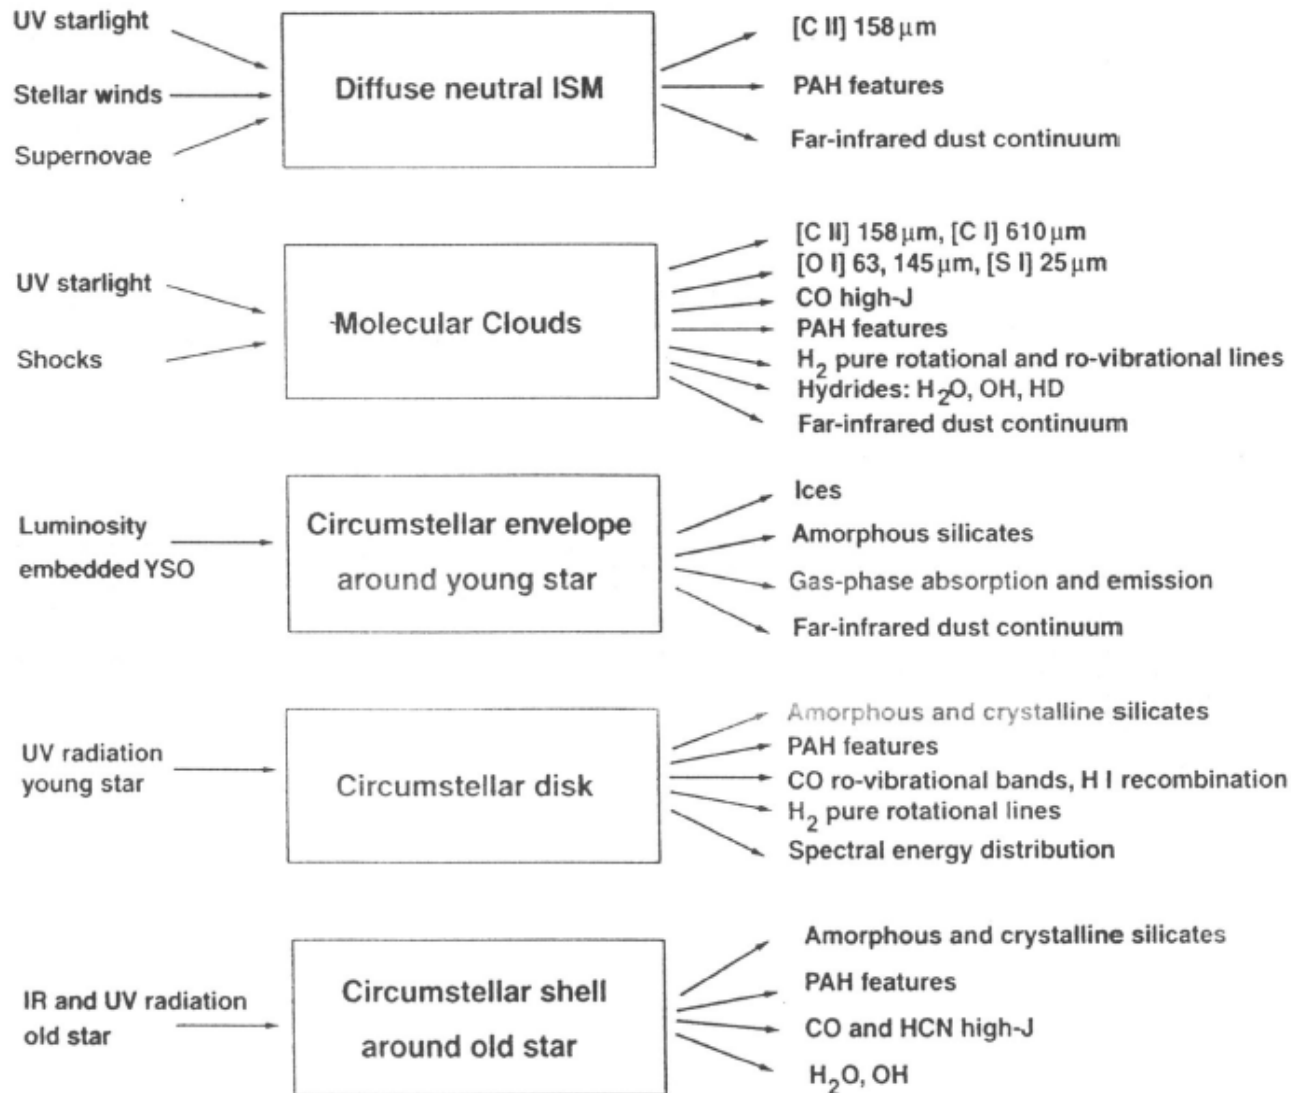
UV starlight

Stellar winds

Supernovae

Diffuse neutral ISM

[C II] 158 $\mu$m

PAH features

Far-infrared dust continuum

UV starlight

Shocks

Molecular Clouds

[C II] 158 $\mu$m, [C I] 610 $\mu$m

[O I] 63, 145 $\mu$m, [S I] 25 $\mu$m

CO high-J

PAH features

$H_2$ pure rotational and ro-vibrational lines

Hydrides: $H_2O$, OH, HD

Far-infrared dust continuum

Luminosity embedded YSO

Circumstellar envelope around young star

Ices

Amorphous silicates

Gas-phase absorption and emission

Far-infrared dust continuum

UV radiation young star

Circumstellar disk

Amorphous and crystalline silicates

PAH features

CO ro-vibrational bands, H I recombination

$H_2$ pure rotational lines

Spectral energy distribution

IR and UV radiation old star

Circumstellar shell around old star

Amorphous and crystalline silicates

PAH features

CO and HCN high-J

$H_2O$, OH